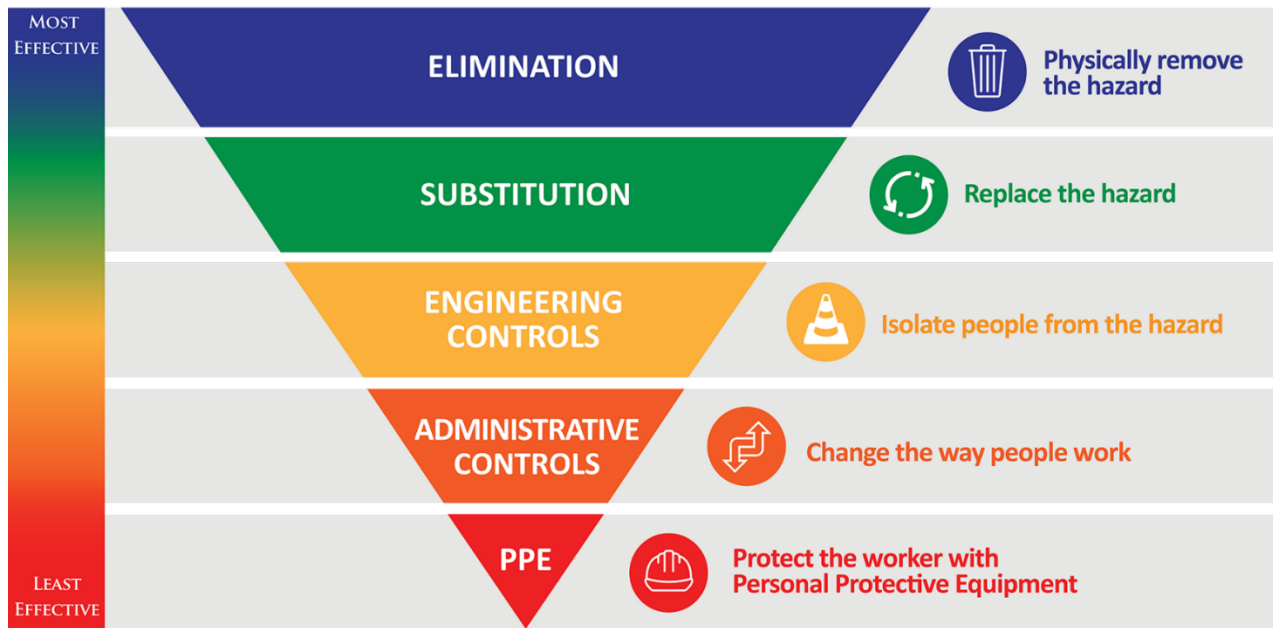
Most Effective

ELIMINATION

Physically remove the hazard

SUBSTITUTION

Replace the hazard

ENGINEERING CONTROLS

Isolate people from the hazard

ADMINISTRATIVE CONTROLS

Change the way people work

PPE

Protect the worker with Personal Protective Equipment

Least Effective